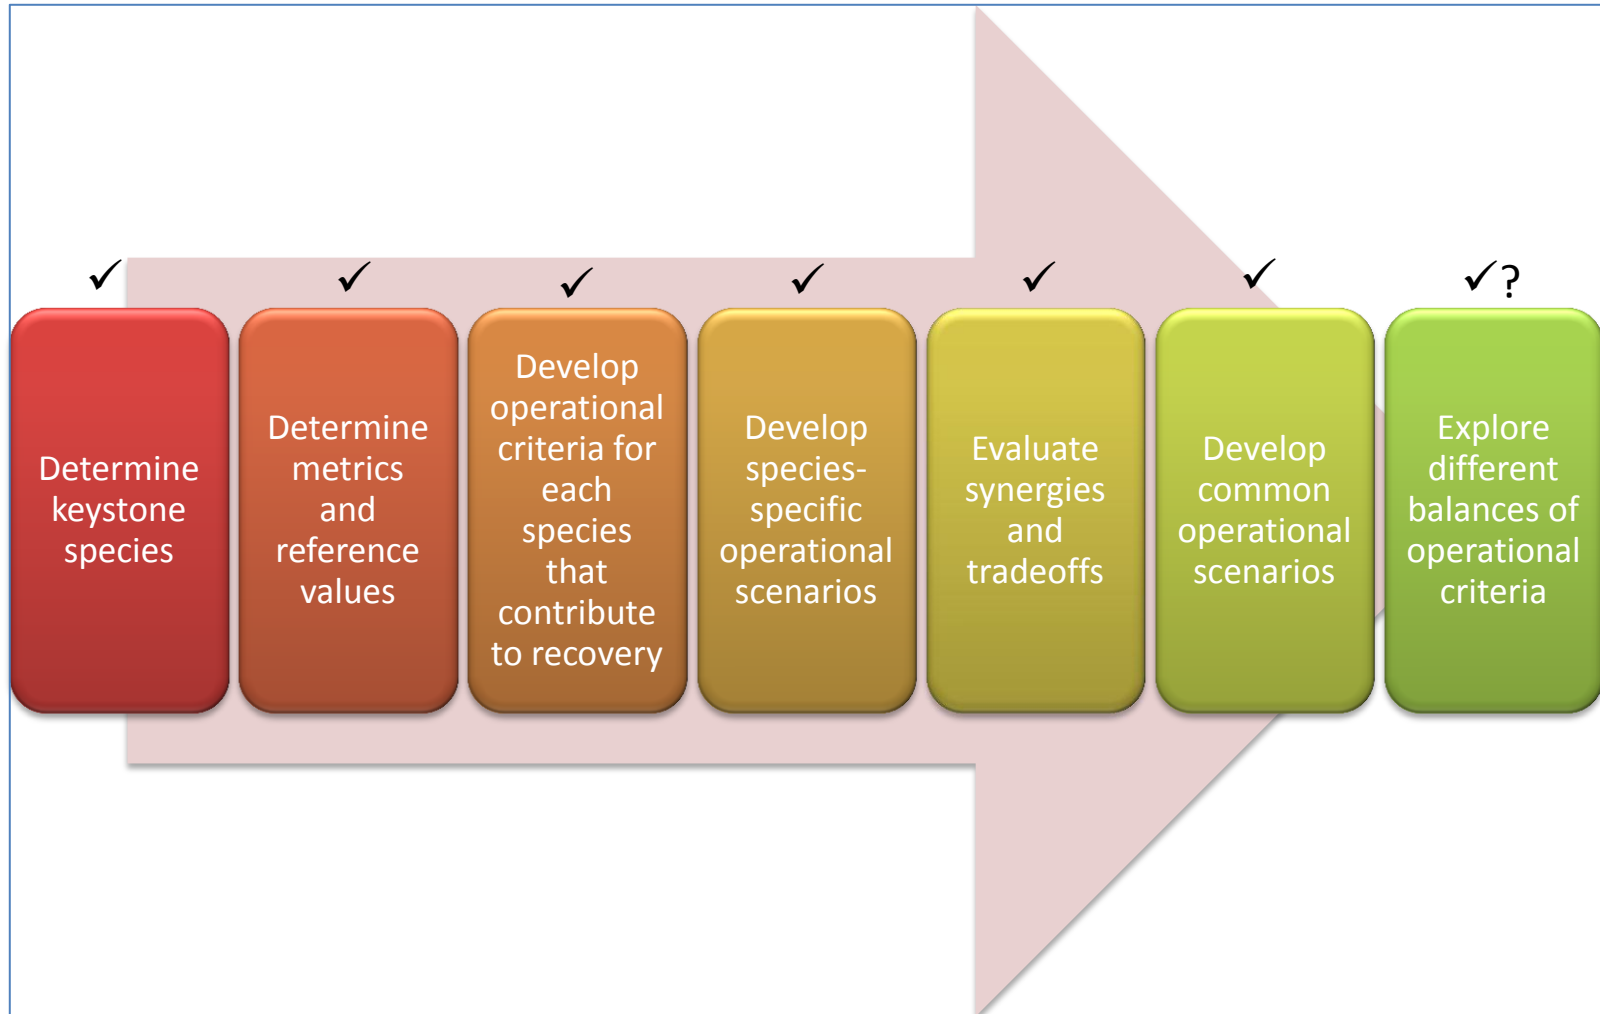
✓ Determine keystone species

✓ Determine metrics and reference values

✓ Develop operational criteria for each species that contribute to recovery

✓ Develop species-specific operational scenarios

✓ Evaluate synergies and tradeoffs

✓ Develop common operational scenarios

✓? Explore different balances of operational criteria